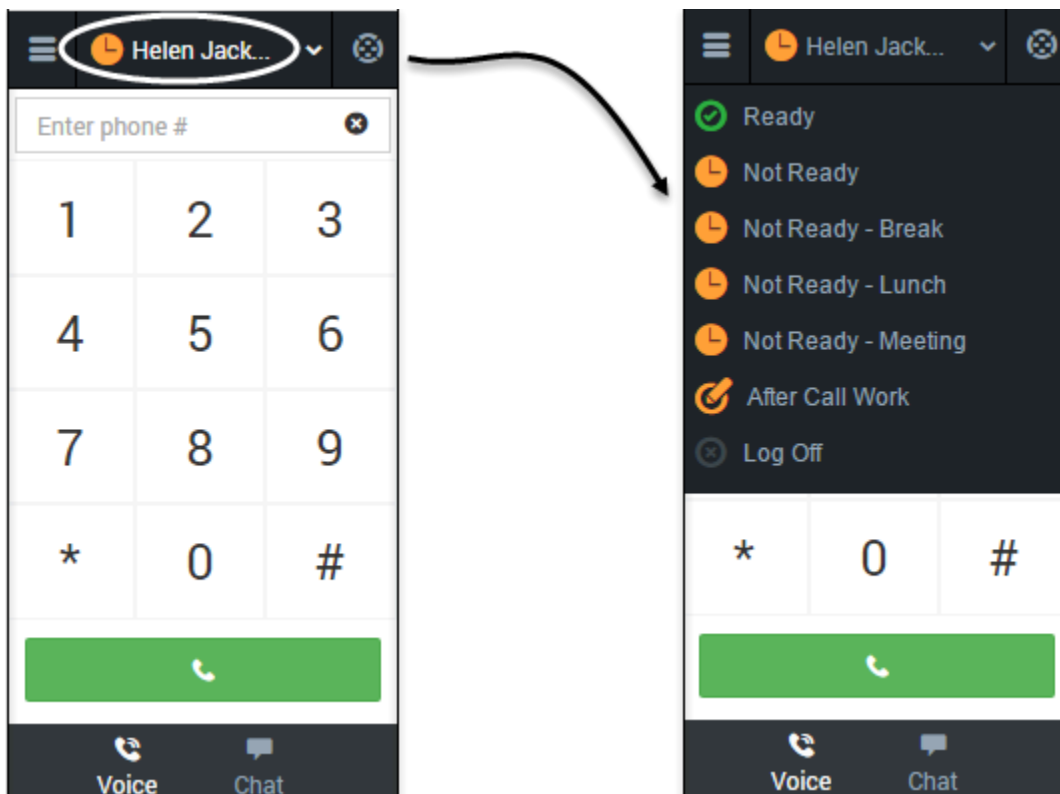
Helen Jack...

Enter phone #

| 1 | 2 | 3 |
|---|---|---|
| 4 | 5 | 6 |
| 7 | 8 | 9 |
| * | 0 | # |

Voice
Chat

Helen Jack...

Ready
Not Ready
Not Ready - Break
Not Ready - Lunch
Not Ready - Meeting
After Call Work
Log Off

| * | 0 | # |
|---|---|---|

Voice
Chat